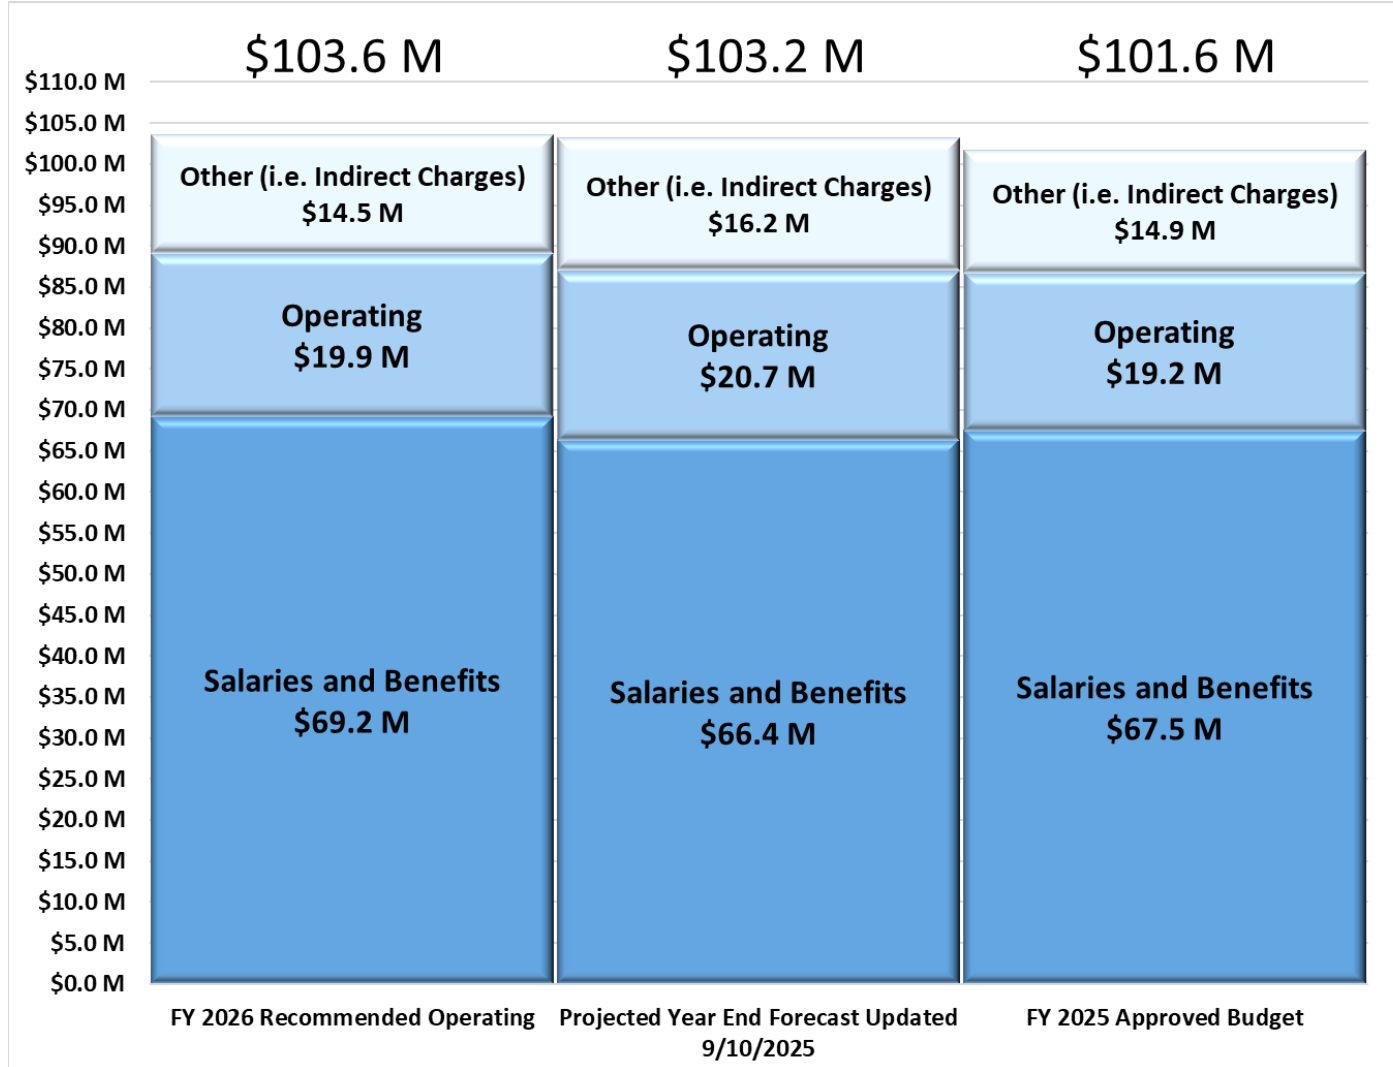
$103.6 M
$103.2 M
$101.6 M

$110.0 M
$105.0 M
$100.0 M
$95.0 M
$90.0 M
$85.0 M
$80.0 M
$75.0 M
$70.0 M
$65.0 M
$60.0 M
$55.0 M
$50.0 M
$45.0 M
$40.0 M
$35.0 M
$30.0 M
$25.0 M
$20.0 M
$15.0 M
$10.0 M
$5.0 M
$0.0 M

Other (i.e. Indirect Charges)
$14.5 M

Operating
$19.9 M

Salaries and Benefits
$69.2 M

Other (i.e. Indirect Charges)
$16.2 M

Operating
$20.7 M

Salaries and Benefits
$66.4 M

Other (i.e. Indirect Charges)
$14.9 M

Operating
$19.2 M

Salaries and Benefits
$67.5 M

FY 2026 Recommended Operating
Projected Year End Forecast Updated 9/10/2025
FY 2025 Approved Budget